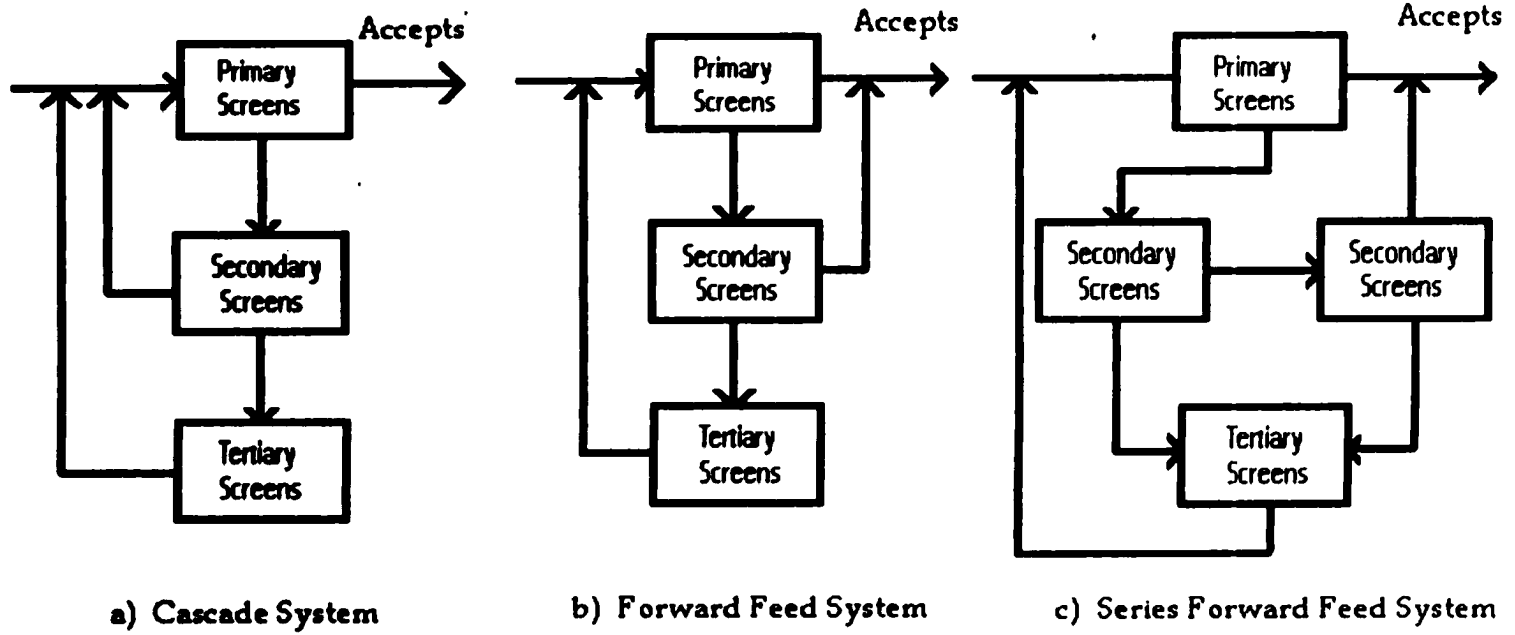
Accepts

Primary Screens

Secondary Screens

Tertiary Screens

a) Cascade System

Accepts

Primary Screens

Secondary Screens

Tertiary Screens

b) Forward Feed System

Accepts

Primary Screens

Secondary Screens

Secondary Screens

Tertiary Screens

c) Series Forward Feed System